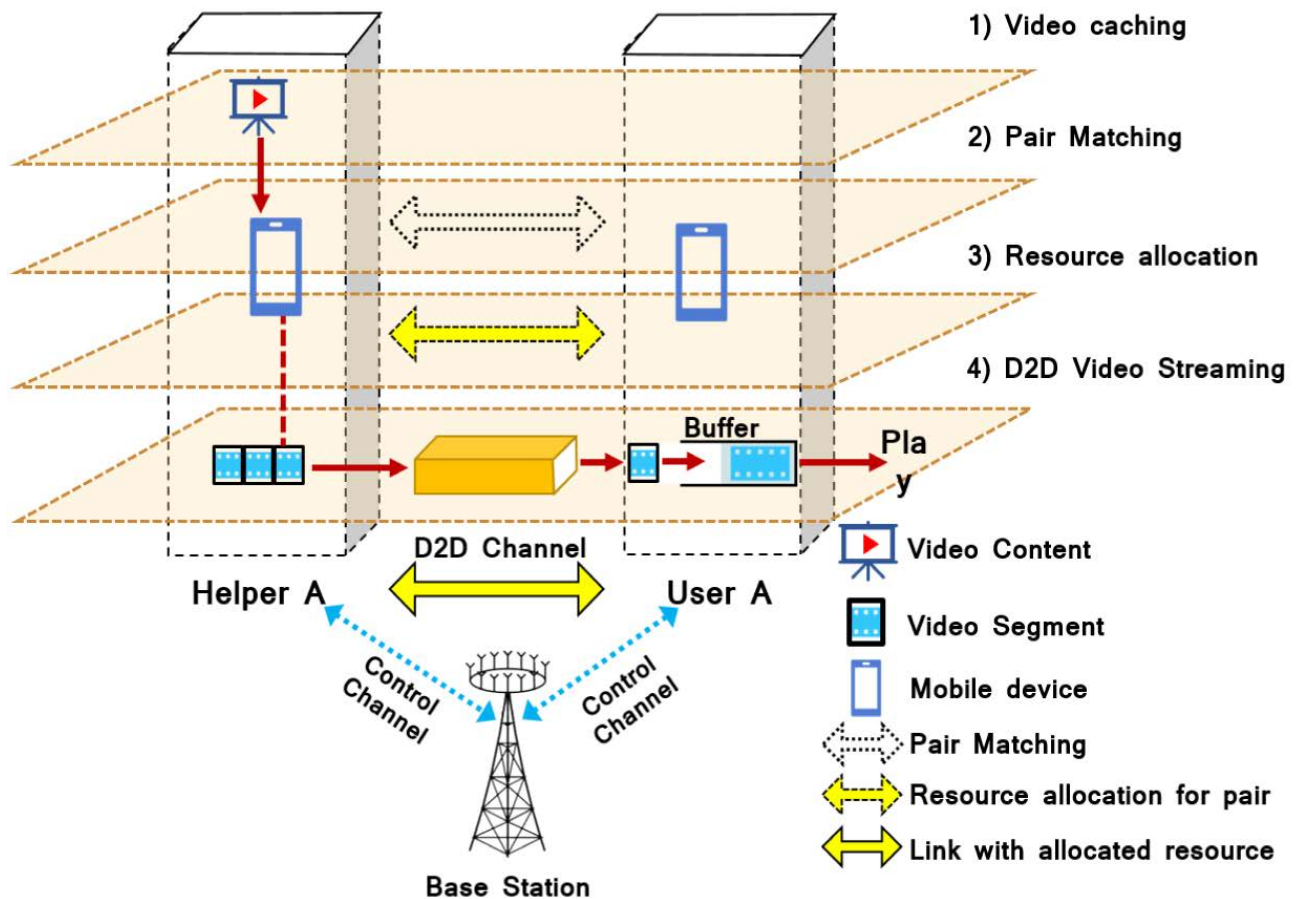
1) Video caching

2) Pair Matching

3) Resource allocation

4) D2D Video Streaming

Buffer

Play

D2D Channel

Helper A

User A

Control Channel

Control Channel

Base Station

Video Content

Video Segment

Mobile device

Pair Matching

Resource allocation for pair

Link with allocated resource